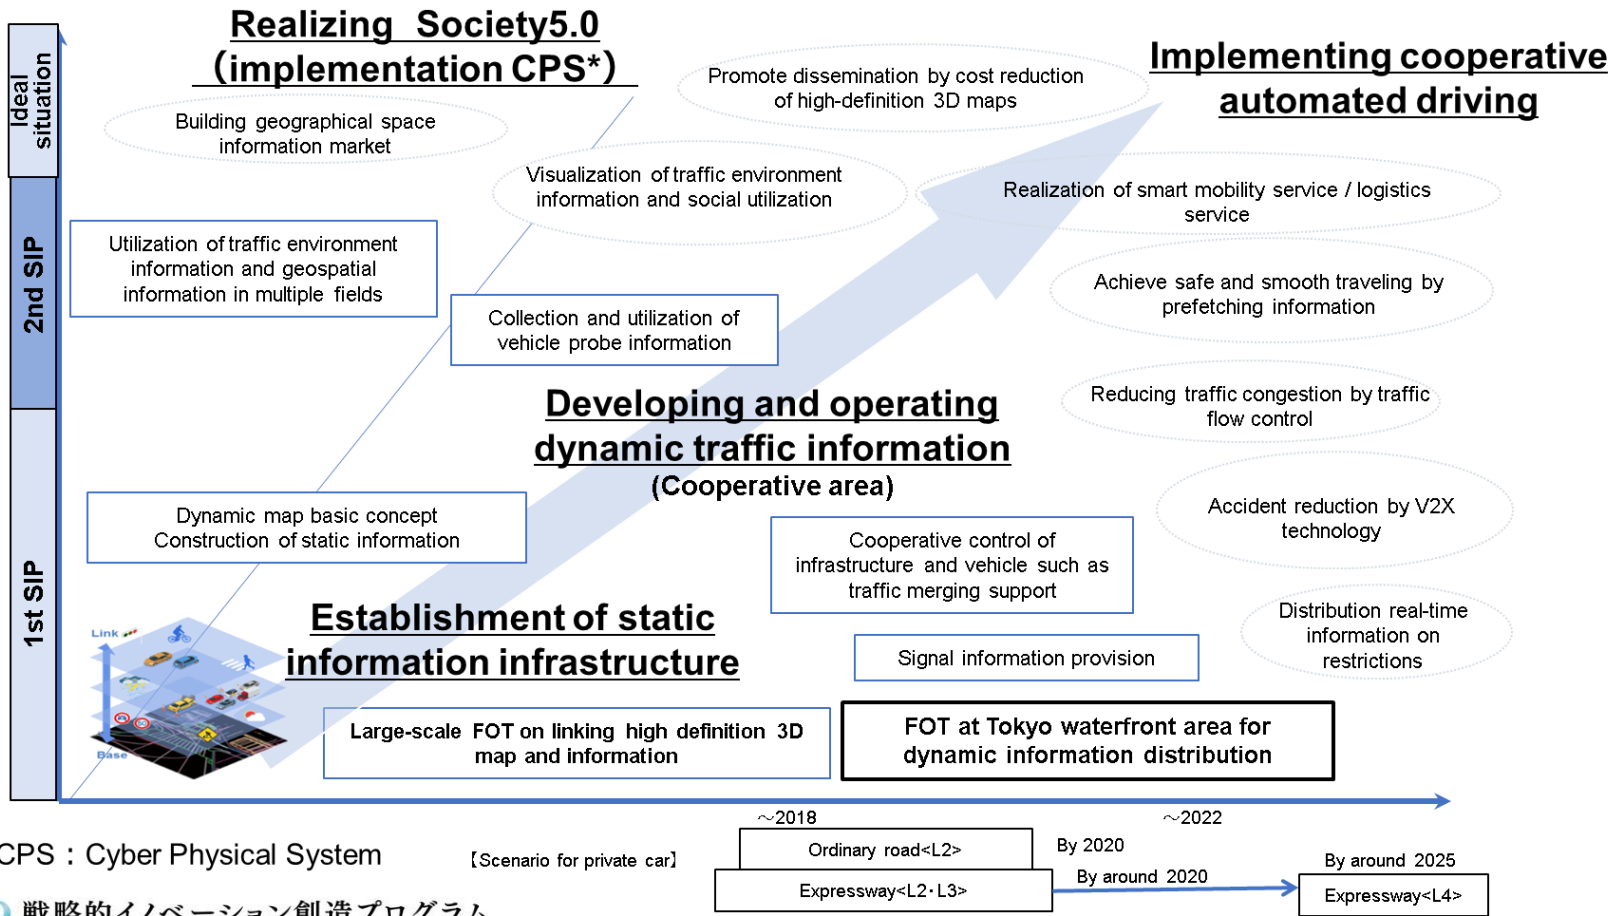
Ideal situation

2nd SIP

1st SIP

Realizing Society5.0 (implementation CPS*)

Building geographical space information market

Promote dissemination by cost reduction of high-definition 3D maps

Implementing cooperative automated driving

Visualization of traffic environment information and social utilization

Realization of smart mobility service / logistics service

Utilization of traffic environment information and geospatial information in multiple fields

Achieve safe and smooth traveling by prefetching information

Collection and utilization of vehicle probe information

Developing and operating dynamic traffic information
(Cooperative area)

Reducing traffic congestion by traffic flow control

Dynamic map basic concept
Construction of static information

Accident reduction by V2X technology

Cooperative control of infrastructure and vehicle such as traffic merging support

Establishment of static information infrastructure

Distribution real-time information on restrictions

Link

Base

Signal information provision

Large-scale FOT on linking high definition 3D map and information

FOT at Tokyo waterfront area for dynamic information distribution

～2018

～2022

CPS：Cyber Physical System

【Scenario for private car】

Ordinary road<L2>

By 2020

By around 2025

Expressway<L2･L3>

By around 2020

Expressway<L4>

戦略的イノベーション創造プログラム